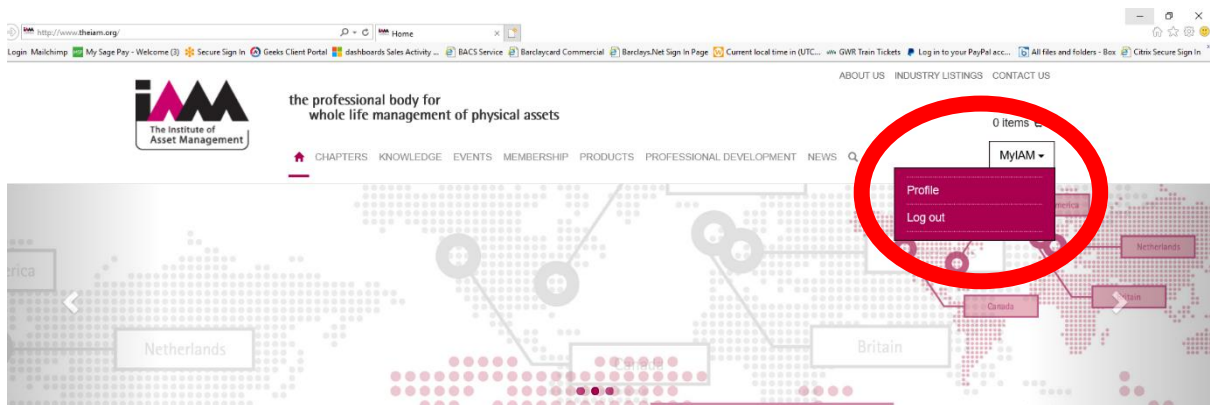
http://www.theiam.org/

Home

Login Mailchimp My Sage Pay - Welcome (3) Secure Sign In Geeks Client Portal dashboards Sales Activity ... BACS Service Barclaycard Commercial Barclays.Net Sign In Page Current local time in (UTC... GWR Train Tickets Log in to your PayPal acc... All files and folders - Box Citrix Secure Sign In

ABOUT US INDUSTRY LISTINGS CONTACT US

iAM The Institute of Asset Management

the professional body for whole life management of physical assets

0 items

CHAPTERS KNOWLEDGE EVENTS MEMBERSHIP PRODUCTS PROFESSIONAL DEVELOPMENT NEWS

MyIAM

Profile

Log out

erica

Netherlands

Britain

Canada

Netherlands

Britain

America

Canada